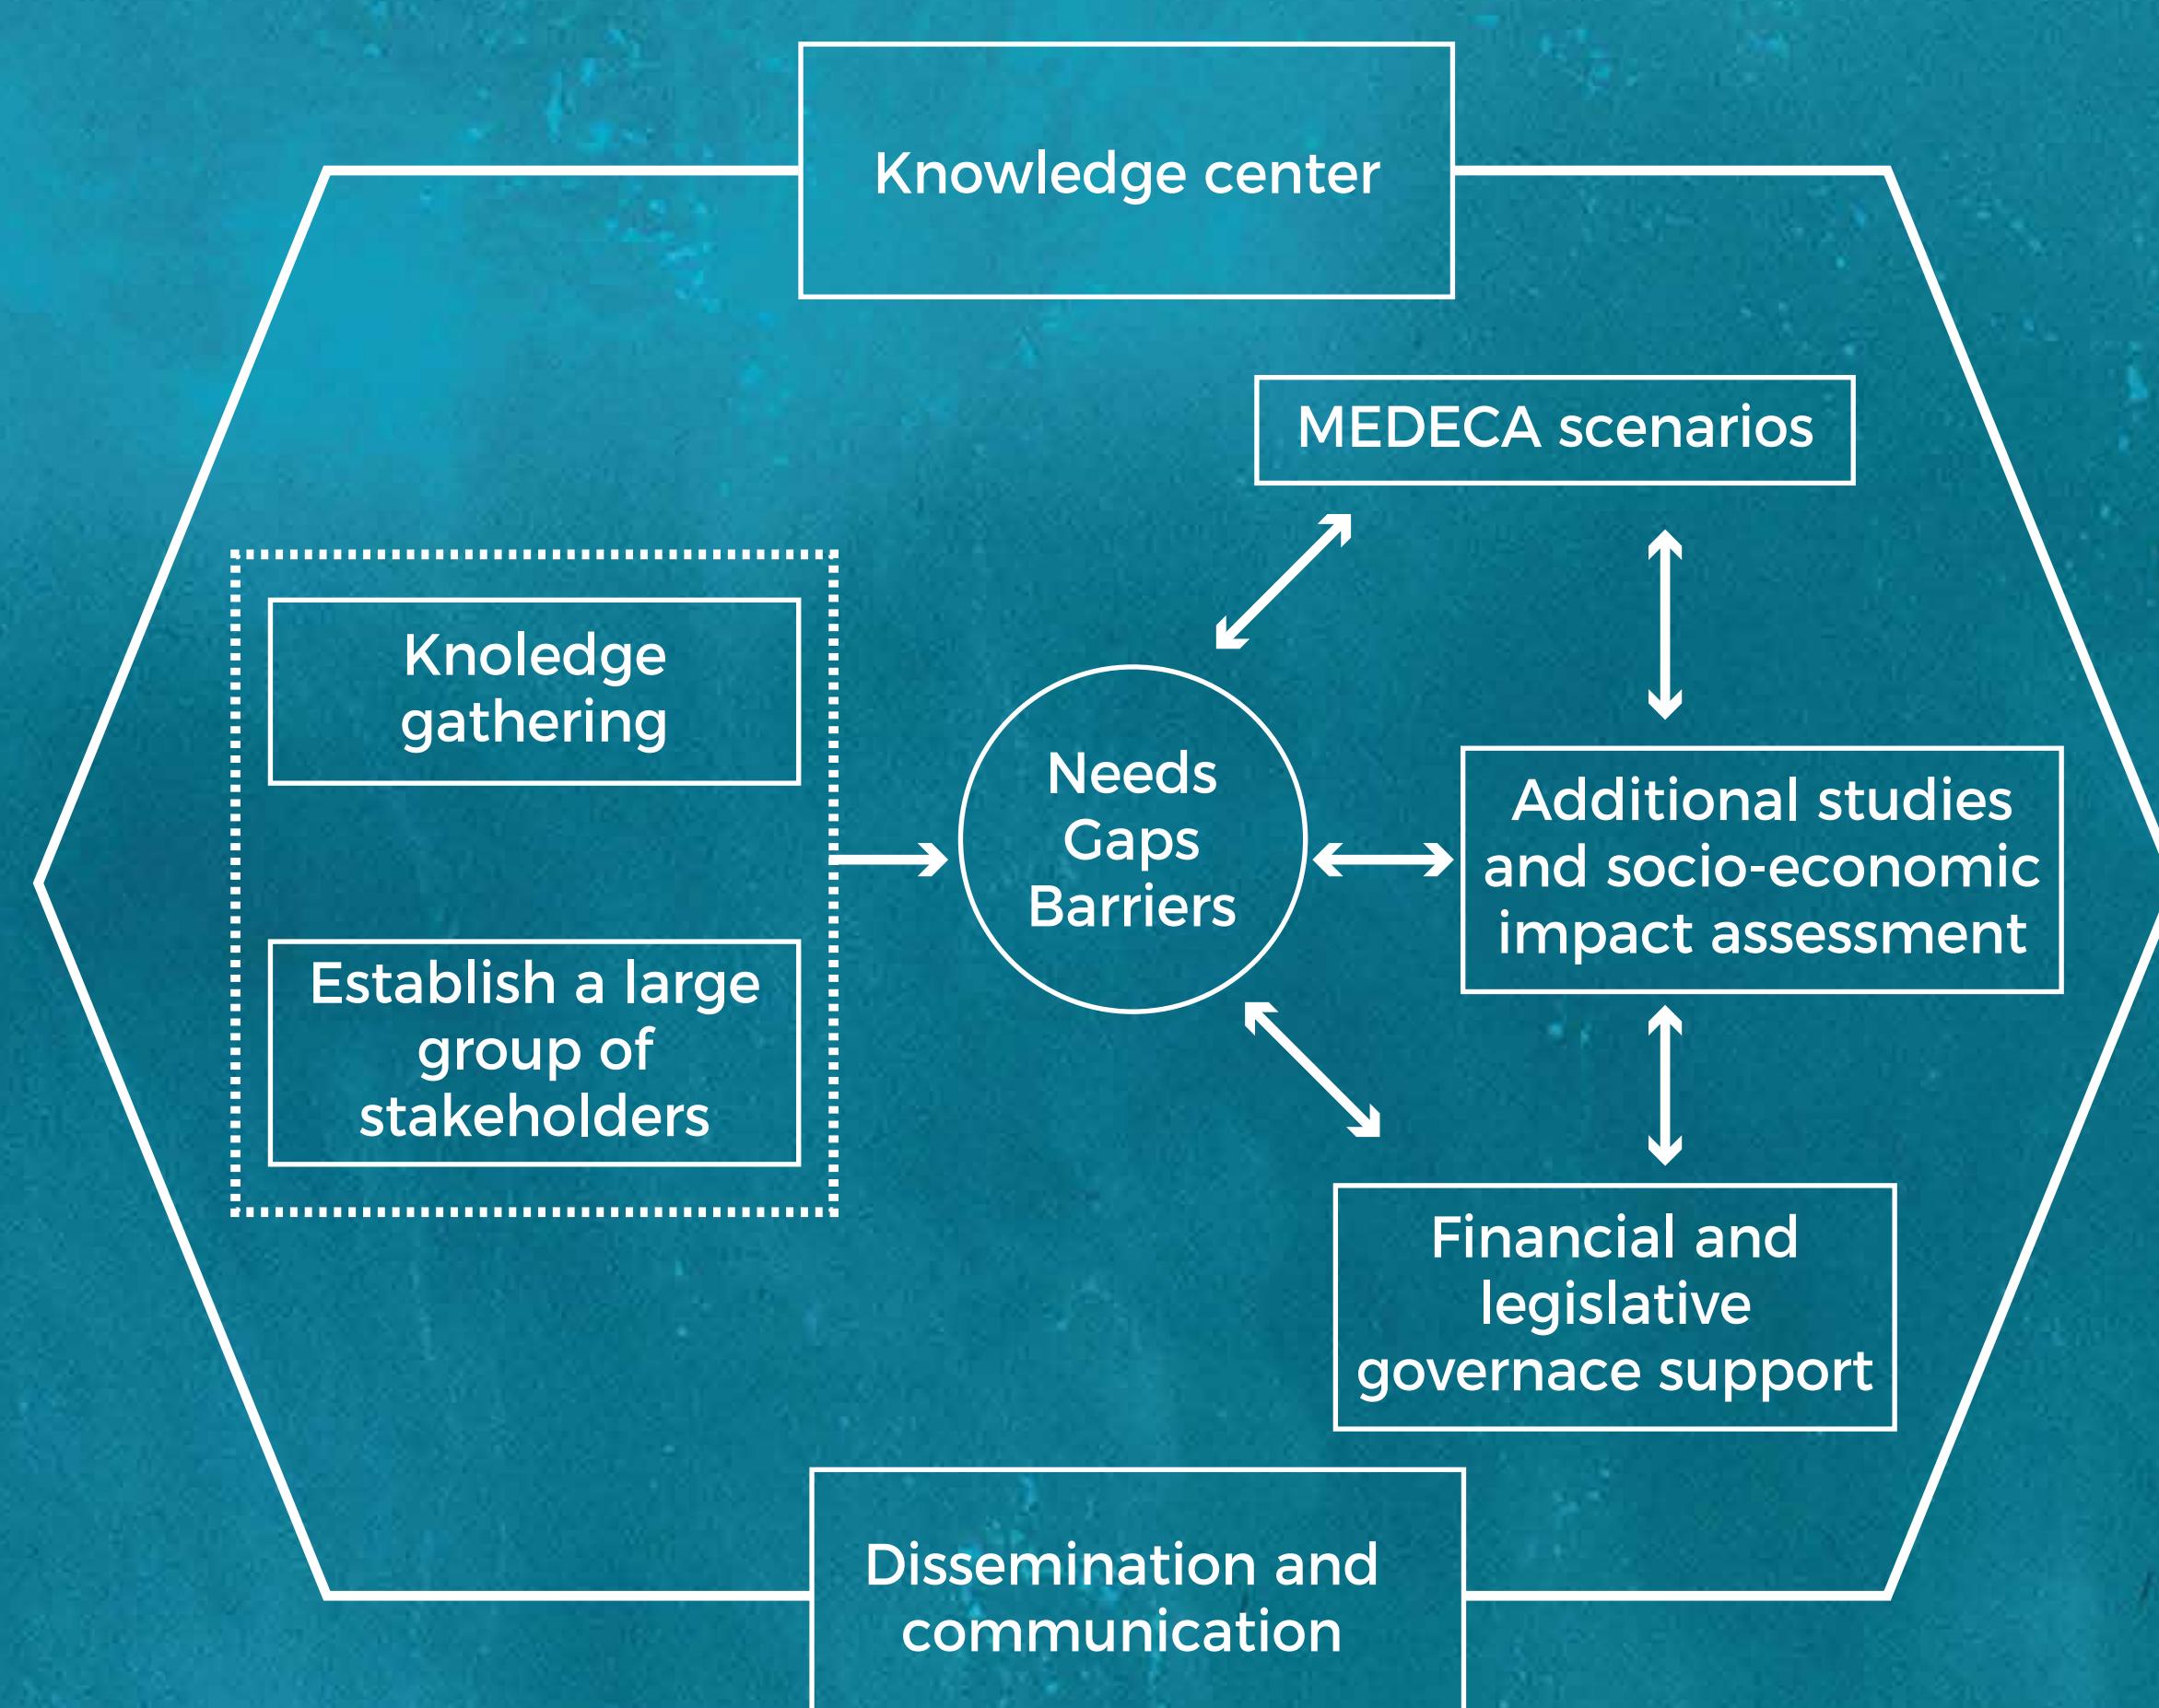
Knowledge center

MEDECA scenarios

Knoledge gathering

Establish a large group of stakeholders

Needs
Gaps
Barriers

Additional studies and socio-economic impact assessment

Financial and legislative governace support

Dissemination and communication